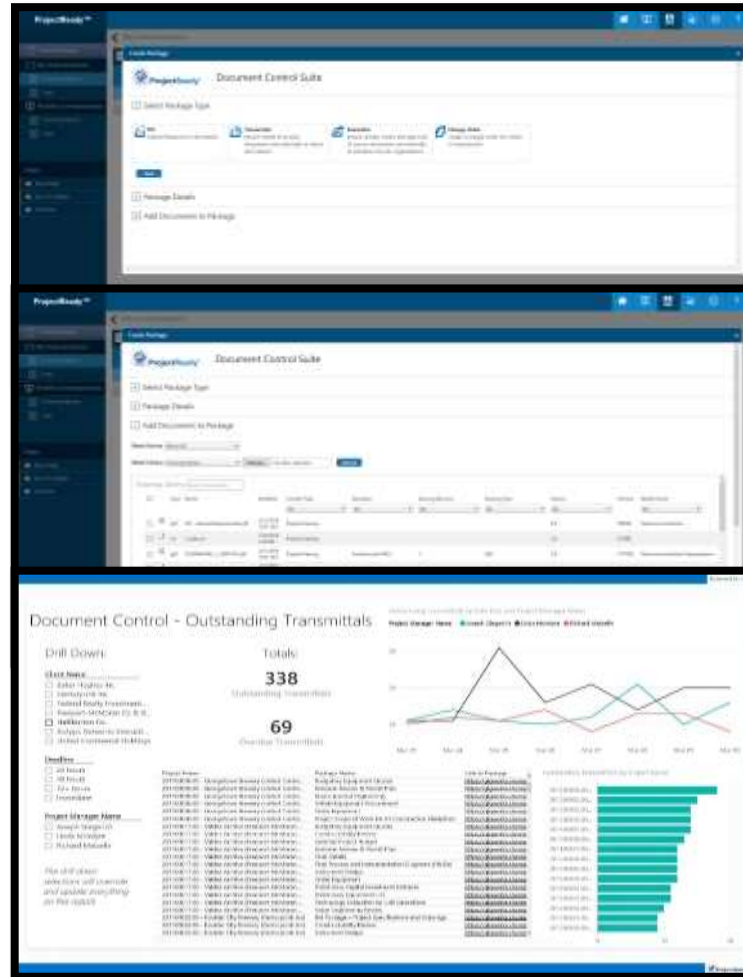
ProjectReady™

Create Package

ProjectReady Document Control Suite

Select Package Type

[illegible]

Package Details

Add Documents to Package

ProjectReady™

Create Package

ProjectReady Document Control Suite

Select Package Type

Package Details

Add Documents to Package

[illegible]

Document Control - Outstanding Transmittals

Drill Down:

Client Name
Baker Hughes Inc.
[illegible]
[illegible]
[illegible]
Halliburton Co.
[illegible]
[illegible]

Deadline
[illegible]
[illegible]
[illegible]
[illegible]

Project Manager Name
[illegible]
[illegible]
Richard Masiello

The drill down selections will override and update everything on the report

Totals:

338
Outstanding Transmittals

69
Overdue Transmittals

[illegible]